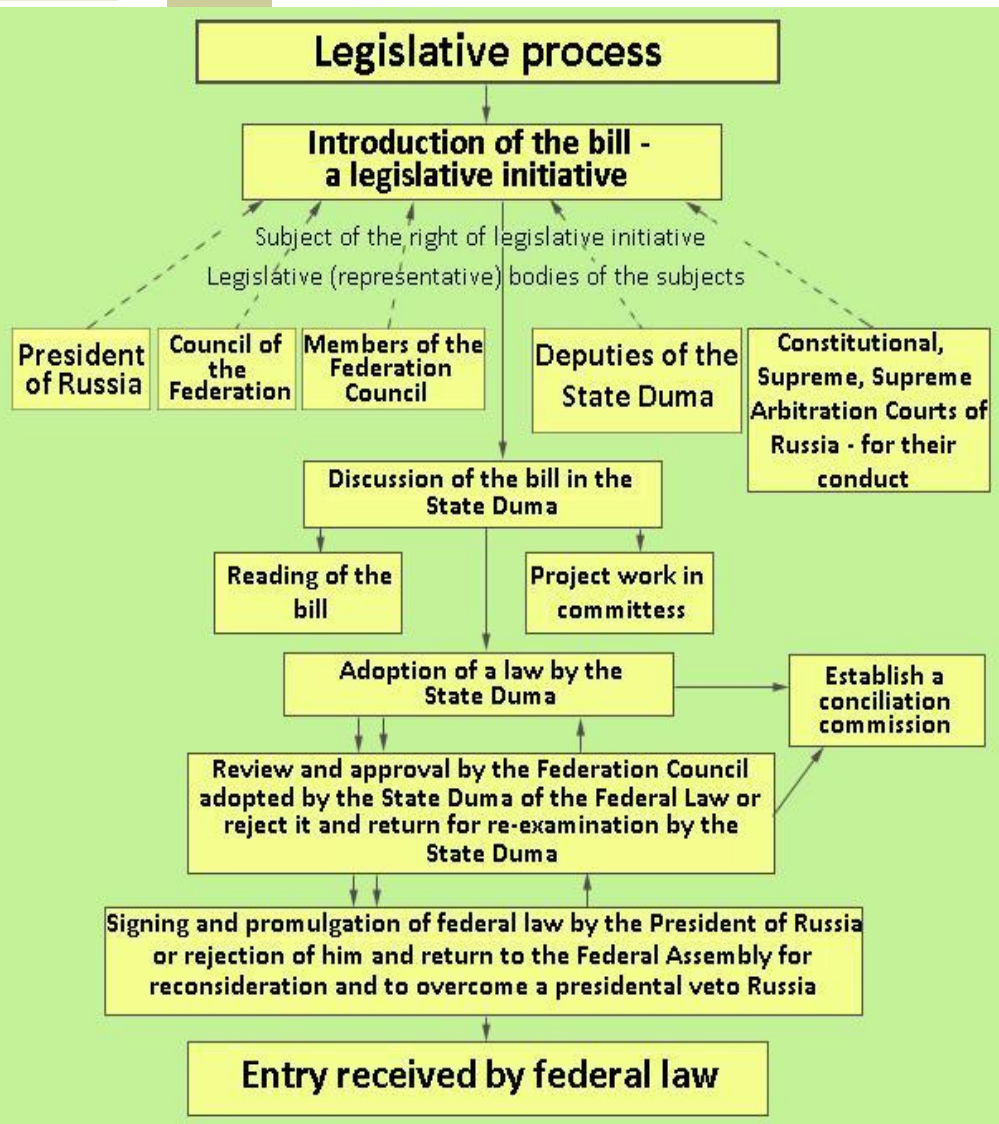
Legislative process

Introduction of the bill - a legislative initiative

Subject of the right of legislative initiative

Legislative (representative) bodies of the subjects

President of Russia

Council of the Federation

Members of the Federation Council

Deputies of the State Duma

Constitutional, Supreme, Supreme Arbitration Courts of Russia - for their conduct

Discussion of the bill in the State Duma

Reading of the bill

Project work in committess

Adoption of a law by the State Duma

Establish a conciliation commission

Review and approval by the Federation Council adopted by the State Duma of the Federal Law or reject it and return for re-examination by the State Duma

Signing and promulgation of federal law by the President of Russia or rejection of him and return to the Federal Assembly for reconsideration and to overcome a presidental veto Russia

Entry received by federal law